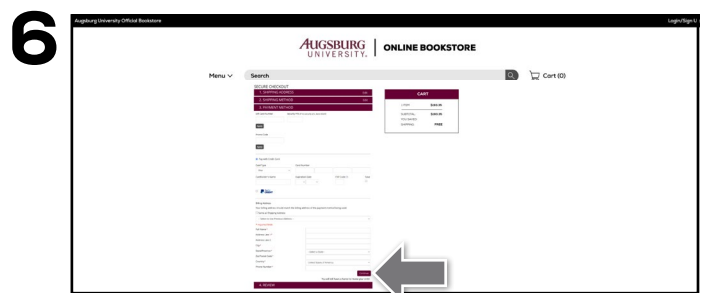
6

Augsburg University Official Bookstore

Login/Sign U

AUGSBURG UNIVERSITY. | ONLINE BOOKSTORE

Menu

Search

Cart (0)

SECURE CHECKOUT

1. SHIPPING ADDRESS

2. SHIPPING METHOD

3. PAYMENT METHOD

CART

SUBTOTAL

YOU SAVED

SHIPPING FREE

4. REVIEW